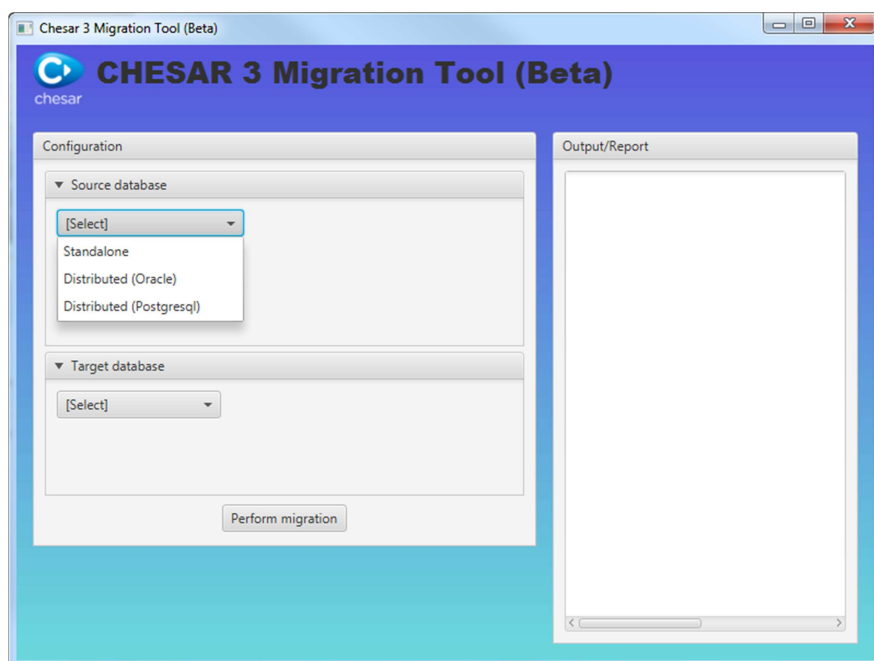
Chesar 3 Migration Tool (Beta)

chesar

CHESAR 3 Migration Tool (Beta)

Configuration

Source database

[Select]

Standalone

Distributed (Oracle)

Distributed (Postgresql)

Target database

[Select]

Perform migration

Output/Report